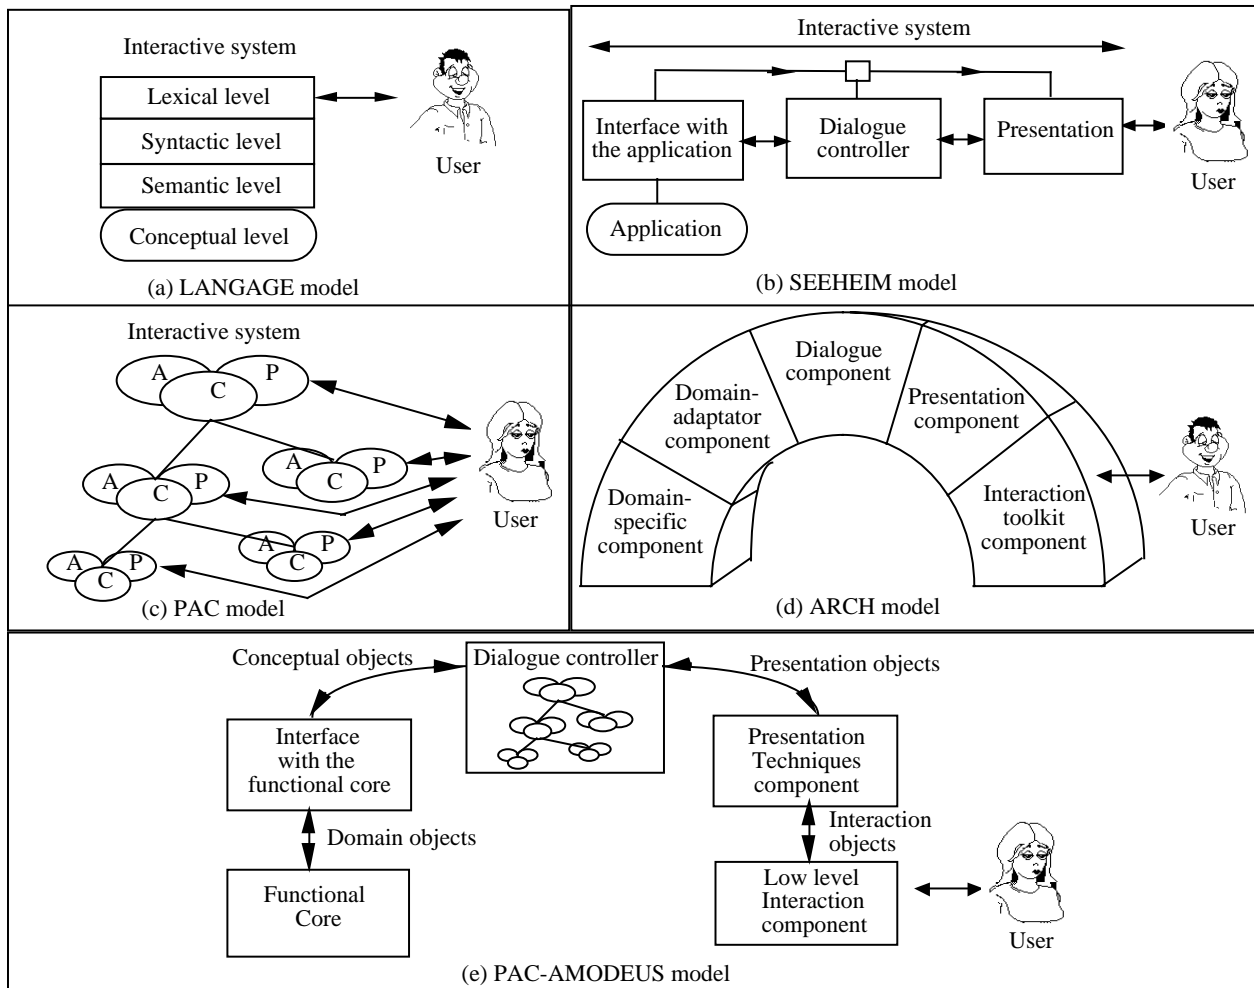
Interactive system

Lexical level

Syntactic level

Semantic level

Conceptual level

User

(a) LANGAGE model

Interactive system

Interface with the application

Dialogue controller

Presentation

User

Application

(b) SEEHEIM model

Interactive system

A C P

A C P

A C P

A C P

A C P

User

(c) PAC model

Dialogue component

Domain-adaptator component

Presentation component

Domain-specific component

Interaction toolkit component

User

(d) ARCH model

Conceptual objects

Dialogue controller

Presentation objects

Interface with the functional core

Presentation Techniques component

Domain objects

Interaction objects

Functional Core

Low level Interaction component

User

(e) PAC-AMODEUS model